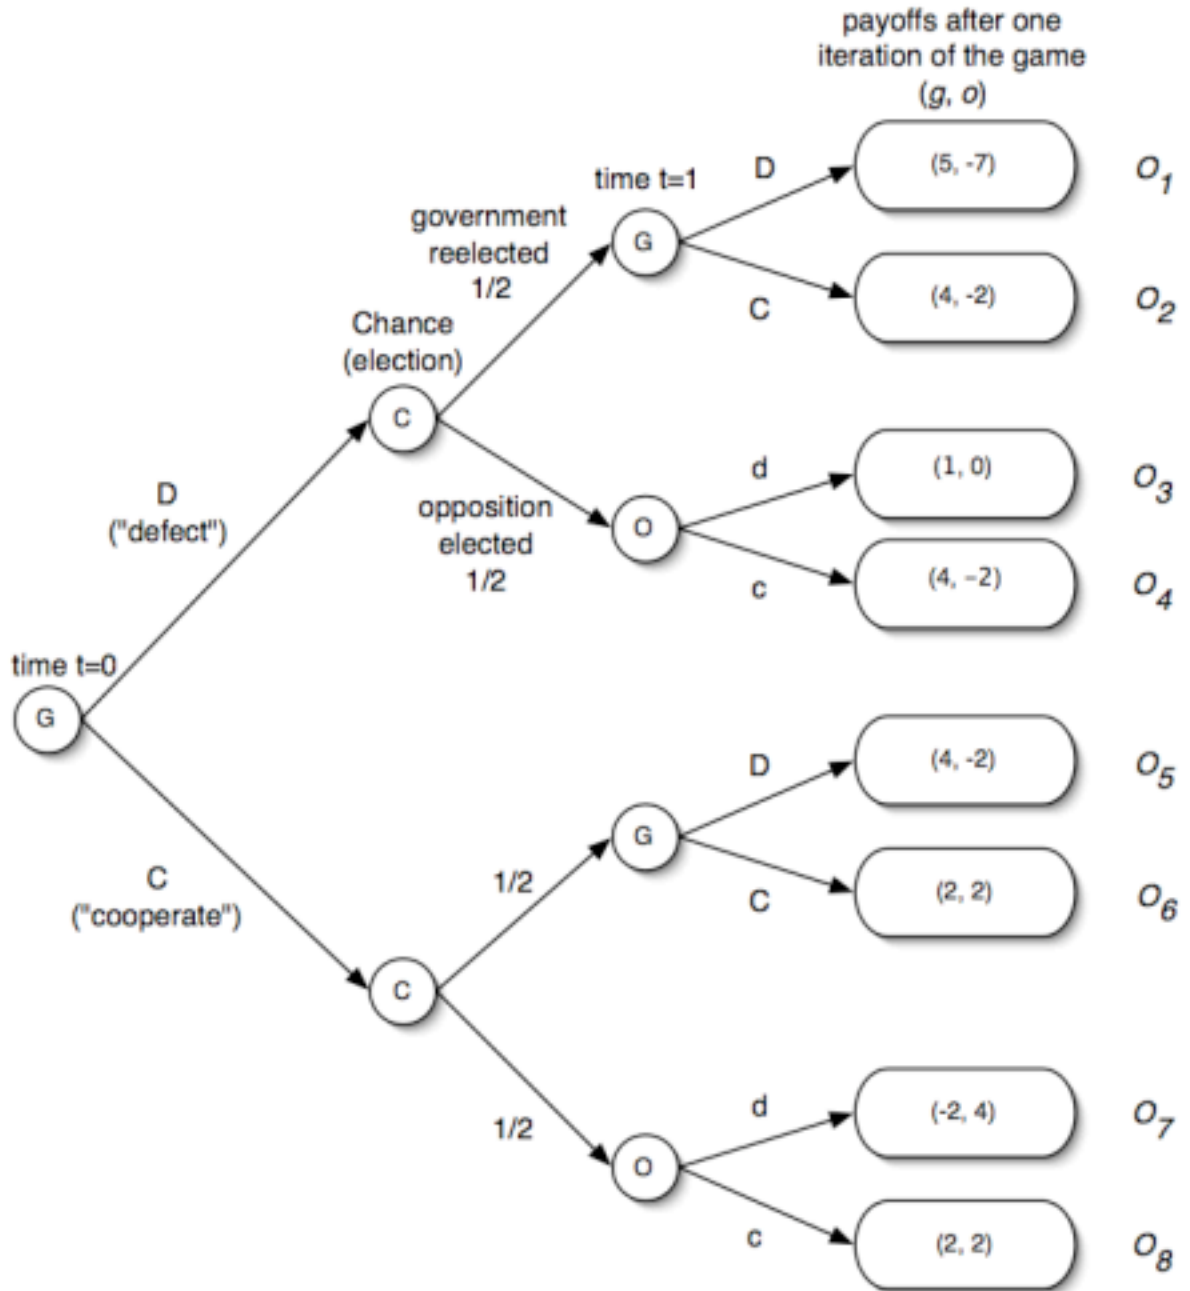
payoffs after one iteration of the game
($g$, $o$)

time t=0

G

D
("defect")

C
("cooperate")

Chance
(election)

C

government
reelected
1/2

opposition
elected
1/2

time t=1

G

D

C

(5, -7)

$O_1$

(4, -2)

$O_2$

O

d

c

(1, 0)

$O_3$

(4, −2)

$O_4$

C

1/2

1/2

G

D

C

(4, -2)

$O_5$

(2, 2)

$O_6$

O

d

c

(-2, 4)

$O_7$

(2, 2)

$O_8$